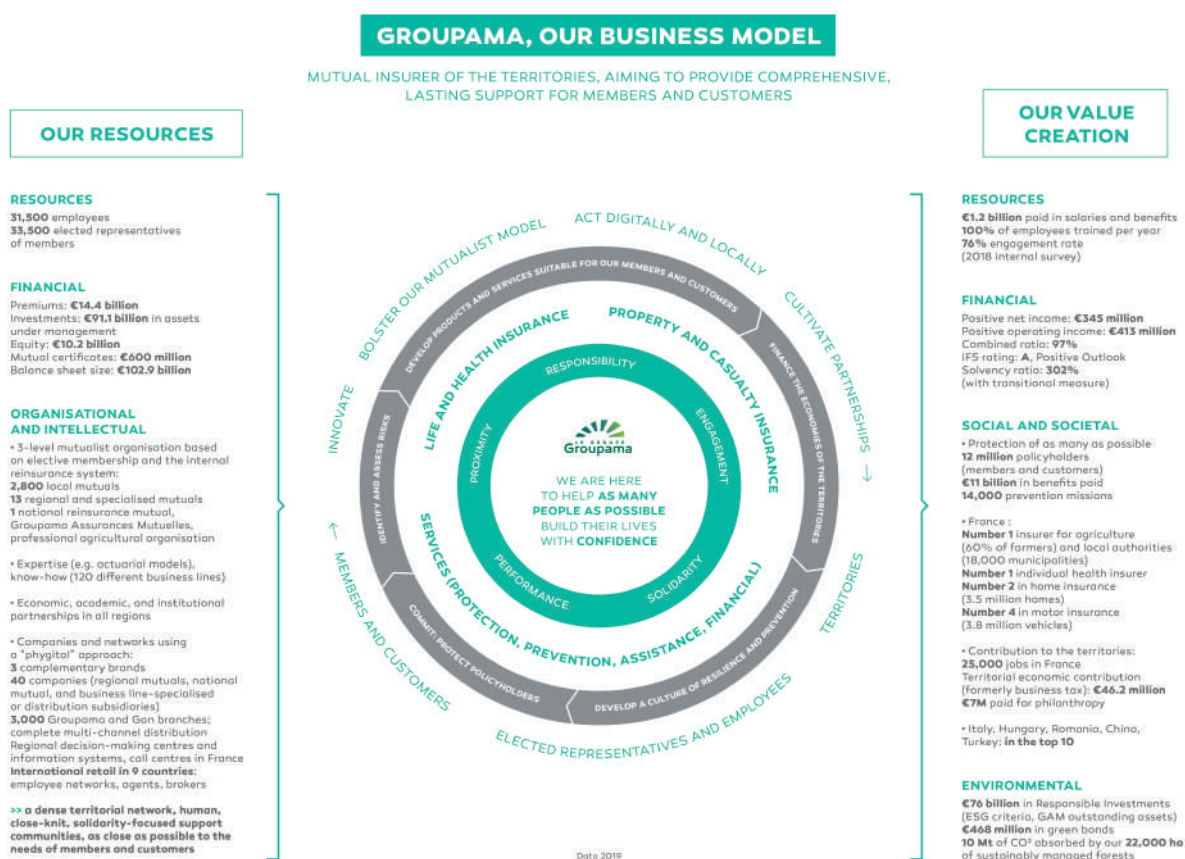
GROUPAMA, OUR BUSINESS MODEL

MUTUAL INSURER OF THE TERRITORIES, AIMING TO PROVIDE COMPREHENSIVE, LASTING SUPPORT FOR MEMBERS AND CUSTOMERS

OUR RESOURCES

RESOURCES
31,500 employees
33,500 elected representatives of members

FINANCIAL
Premiums: €14.4 billion
Investments: €91.1 billion in assets under management
Equity: €10.2 billion
Mutual certificates: €600 million
Balance sheet size: €102.9 billion

ORGANISATIONAL AND INTELLECTUAL
• 3-level mutualist organisation based on elective membership and the internal reinsurance system:
2,800 local mutuals
13 regional and specialised mutuals
1 national reinsurance mutual, Groupama Assurances Mutuelles, professional agricultural organisation

• Expertise (e.g. actuarial models), know-how (120 different business lines)

• Economic, academic, and institutional partnerships in all regions

• Companies and networks using a "phygital" approach:
3 complementary brands
40 companies (regional mutuals, national mutual, and business line-specialised or distribution subsidiaries)
3,000 Groupama and Gan branches; complete multi-channel distribution
Regional decision-making centres and information systems, call centres in France
International retail in 9 countries: employee networks, agents, brokers

>> a dense territorial network, human, close-knit, solidarity-focused support communities, as close as possible to the needs of members and customers

BOLSTER OUR MUTUALIST MODEL
ACT DIGITALLY AND LOCALLY
CULTIVATE PARTNERSHIPS
TERRITORIES
ELECTED REPRESENTATIVES AND EMPLOYEES
MEMBERS AND CUSTOMERS
INNOVATE
DEVELOP PRODUCTS AND SERVICES SUITABLE FOR OUR MEMBERS AND CUSTOMERS
FINANCE THE ECONOMIES OF THE TERRITORIES
DEVELOP A CULTURE OF RESILIENCE AND PREVENTION
COMMIT: PROTECT POLICYHOLDERS
IDENTIFY AND ASSESS RISKS
LIFE AND HEALTH INSURANCE
PROPERTY AND CASUALTY INSURANCE
SERVICES (PROTECTION, PREVENTION, ASSISTANCE, FINANCIAL)
RESPONSIBILITY
ENGAGEMENT
SOLIDARITY
PERFORMANCE
PROXIMITY
Groupama
WE ARE HERE TO HELP AS MANY PEOPLE AS POSSIBLE BUILD THEIR LIVES WITH CONFIDENCE

Data 2019

OUR VALUE CREATION

RESOURCES
€1.2 billion paid in salaries and benefits
100% of employees trained per year
76% engagement rate (2018 internal survey)

FINANCIAL
Positive net income: €345 million
Positive operating income: €413 million
Combined ratio: 97%
IFS rating: A, Positive Outlook
Solvency ratio: 302% (with transitional measure)

SOCIAL AND SOCIETAL
• Protection of as many as possible
12 million policyholders (members and customers)
€11 billion in benefits paid
14,000 prevention missions

• France :
Number 1 insurer for agriculture (60% of farmers) and local authorities (18,000 municipalities)
Number 1 individual health insurer
Number 2 in home insurance (3.5 million homes)
Number 4 in motor insurance (3.8 million vehicles)

• Contribution to the territories:
25,000 jobs in France
Territorial economic contribution (formerly business tax): €46.2 million
€7M paid for philanthropy

• Italy, Hungary, Romania, China, Turkey: in the top 10

ENVIRONMENTAL
€76 billion in Responsible Investments (ESG criteria, GAM outstanding assets)
€468 million in green bonds
10 Mt of CO² absorbed by our 22,000 ha of sustainably managed forests